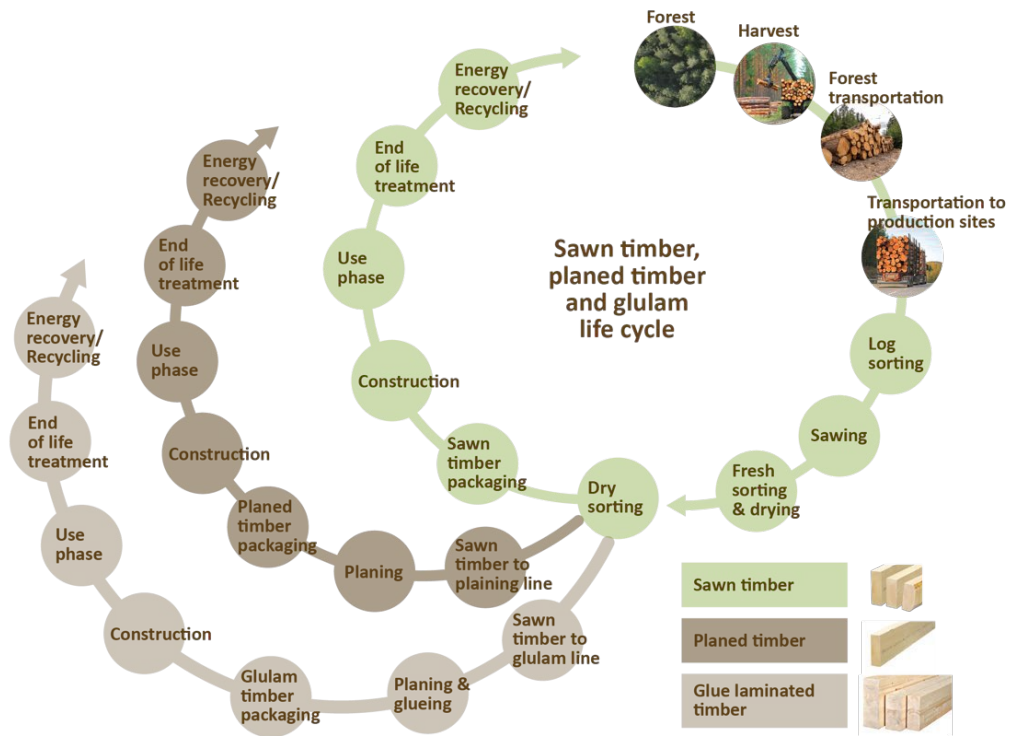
Forest

Harvest

Forest transportation

Transportation to production sites

Log sorting

Sawing

Fresh sorting & drying

Dry sorting

Sawn timber packaging

Construction

Use phase

End of life treatment

Energy recovery/ Recycling

Sawn timber, planed timber and glulam life cycle

Sawn timber to plaining line

Planing

Planed timber packaging

Construction

Use phase

End of life treatment

Energy recovery/ Recycling

Sawn timber to glulam line

Planing & glueing

Glulam timber packaging

Construction

Use phase

End of life treatment

Energy recovery/ Recycling

Sawn timber

Planed timber

Glue laminated timber